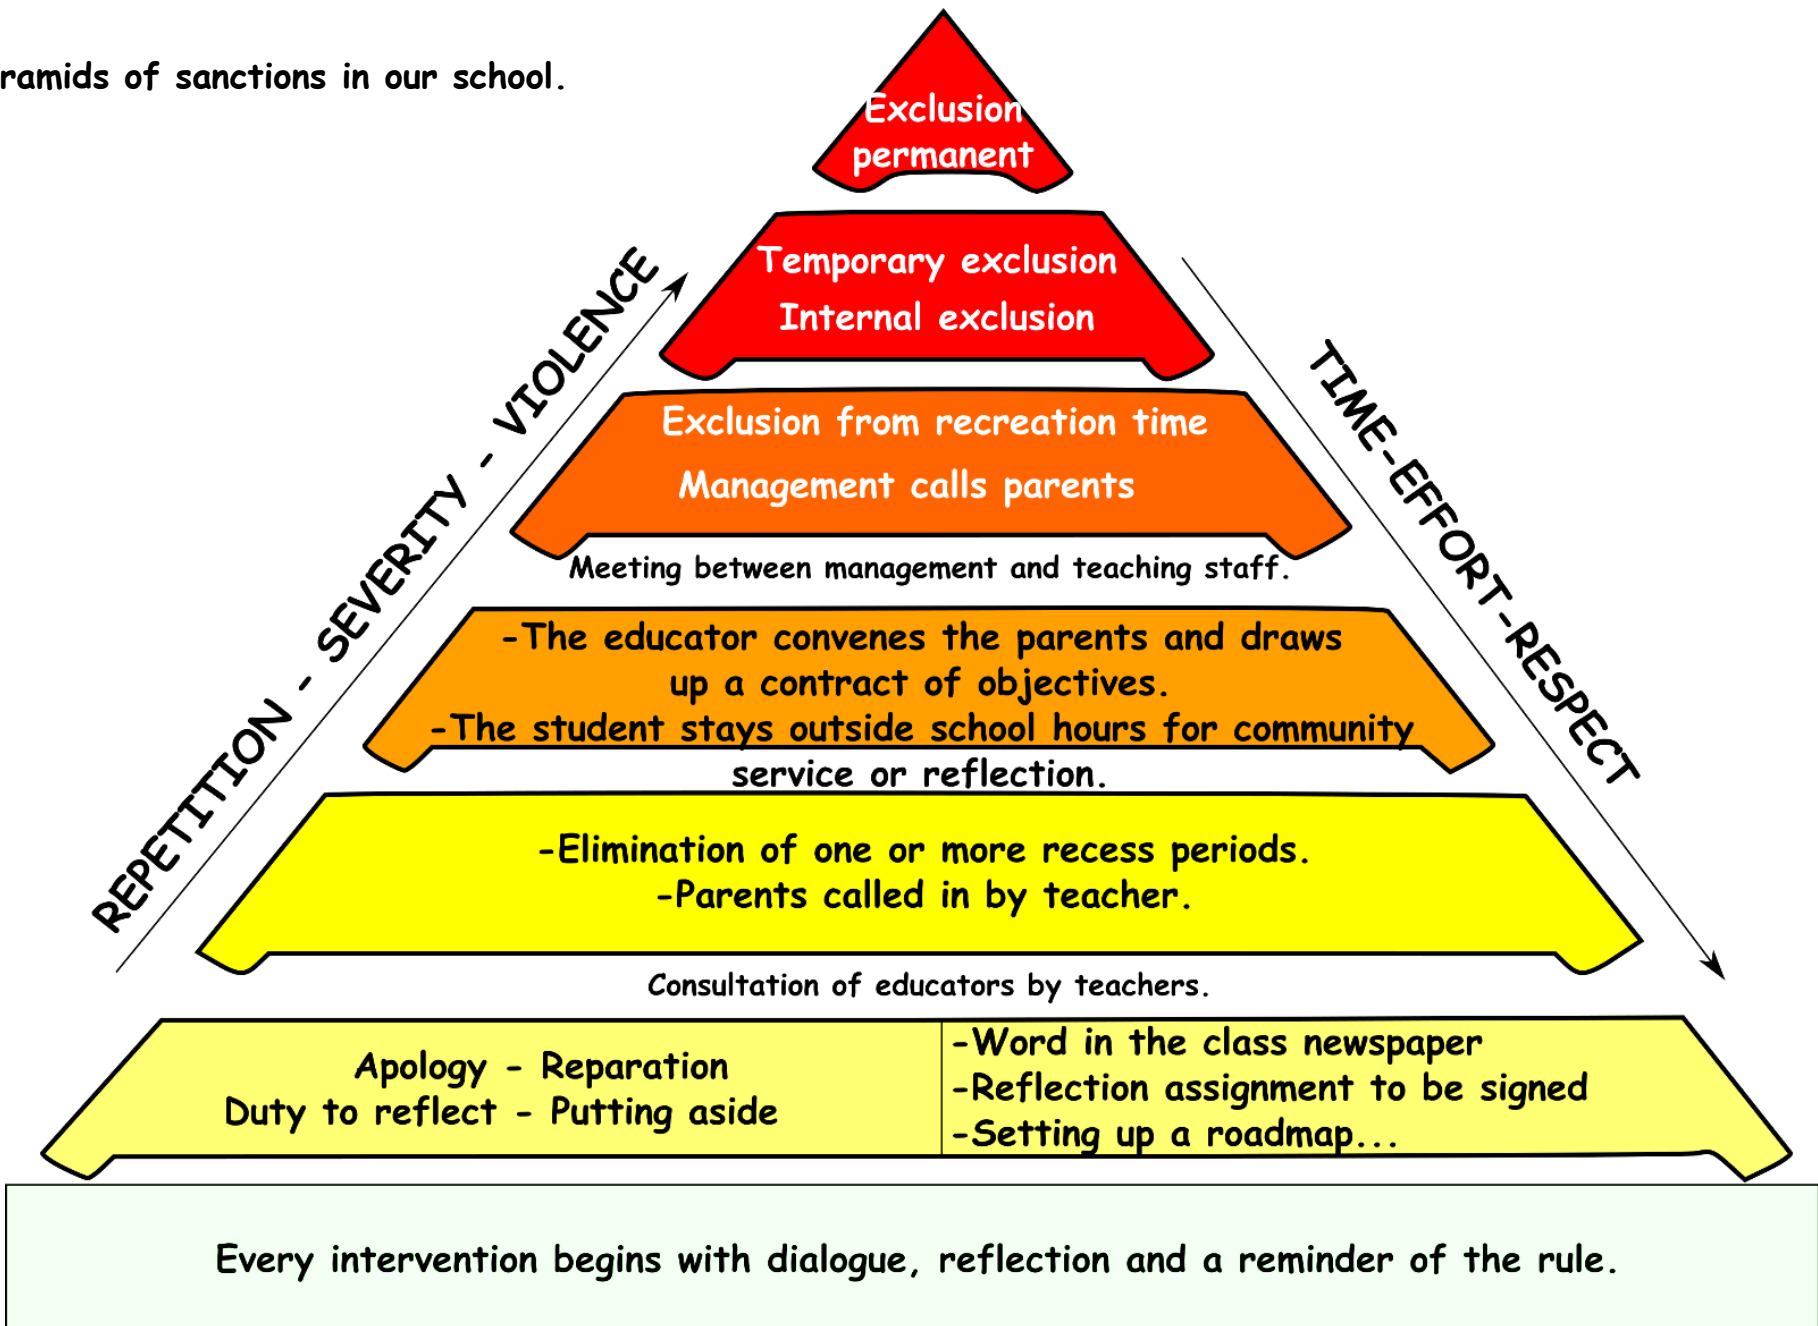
ramids of sanctions in our school.

Exclusion permanent

Temporary exclusion
Internal exclusion

Exclusion from recreation time
Management calls parents

Meeting between management and teaching staff.

-The educator convenes the parents and draws up a contract of objectives.
-The student stays outside school hours for community service or reflection.

-Elimination of one or more recess periods.
-Parents called in by teacher.

Consultation of educators by teachers.

Apology - Reparation
Duty to reflect - Putting aside

-Word in the class newspaper
-Reflection assignment to be signed
-Setting up a roadmap...

REPETITION - SEVERITY - VIOLENCE

TIME-EFFORT-RESPECT

Every intervention begins with dialogue, reflection and a reminder of the rule.